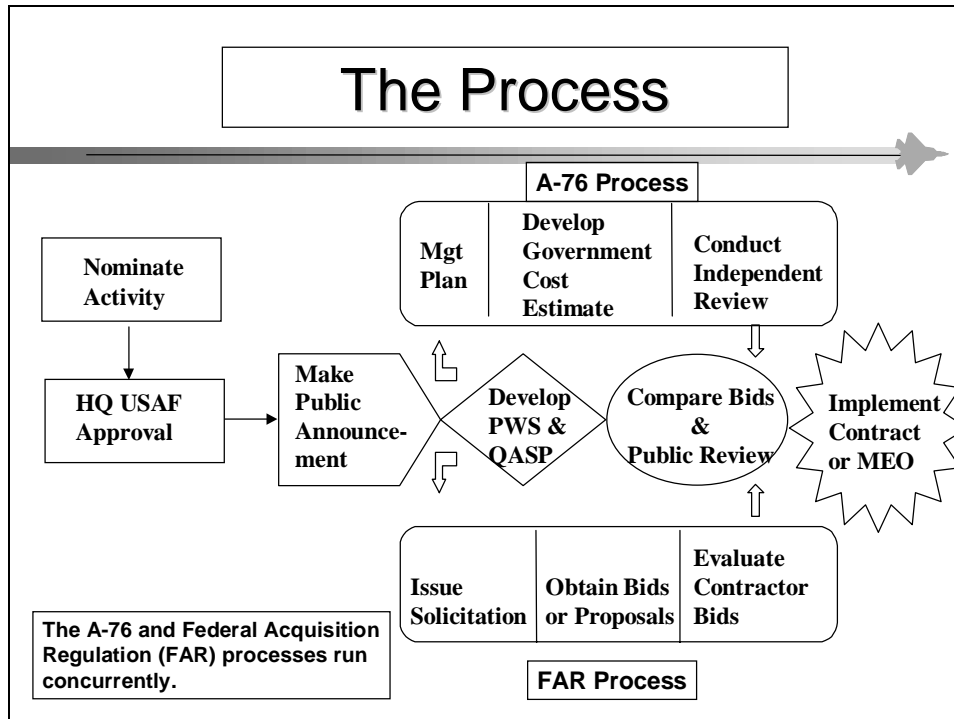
The Process

A-76 Process

Mgt Plan

Develop Government Cost Estimate

Conduct Independent Review

Nominate Activity

HQ USAF Approval

Make Public Announcement

Develop PWS & QASP

Compare Bids & Public Review

Implement Contract or MEO

Issue Solicitation

Obtain Bids or Proposals

Evaluate Contractor Bids

The A-76 and Federal Acquisition Regulation (FAR) processes run concurrently.

FAR Process